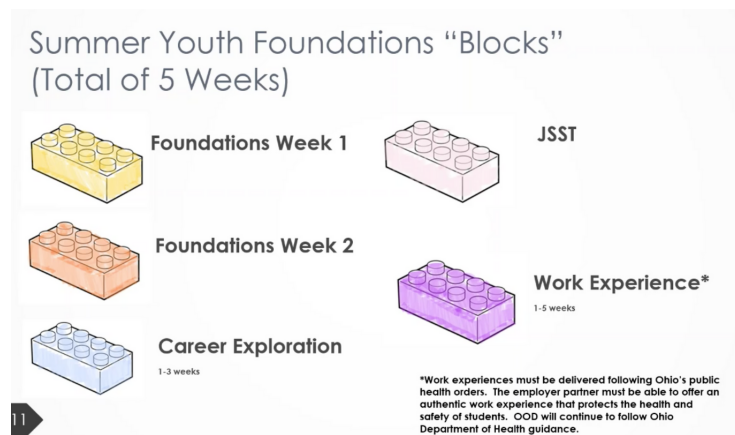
Summer Youth Foundations “Blocks” (Total of 5 Weeks)

Foundations Week 1

JSST

Foundations Week 2

Work Experience*

1-5 weeks

Career Exploration

1-3 weeks

*Work experiences must be delivered following Ohio’s public health orders. The employer partner must be able to offer an authentic work experience that protects the health and safety of students. OOD will continue to follow Ohio Department of Health guidance.

11